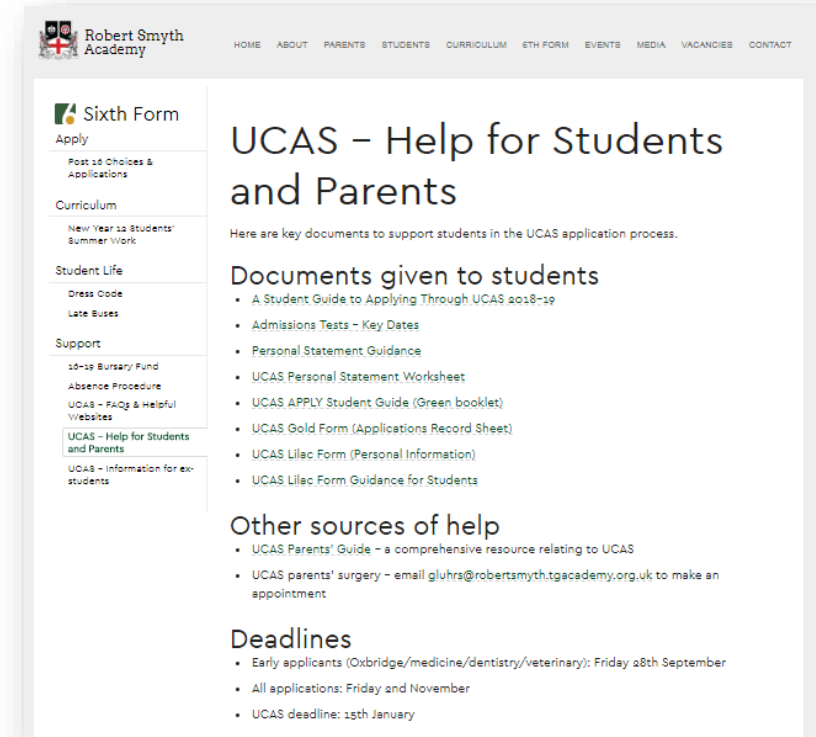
Robert Smyth Academy

HOME ABOUT PARENTS STUDENTS CURRICULUM 6TH FORM EVENTS MEDIA VACANCIES CONTACT

Sixth Form

Apply

Post 16 Choices & Applications

Curriculum

New Year 12 Students' Summer Work

Student Life

Dress Code

Late Buses

Support

16-19 Bursary Fund

Absence Procedure

UCAS – FAQs & Helpful Websites

UCAS – Help for Students and Parents

UCAS – Information for ex-students

UCAS – Help for Students and Parents

Here are key documents to support students in the UCAS application process.

Documents given to students

- A Student Guide to Applying Through UCAS 2018-19
- Admissions Tests – Key Dates
- Personal Statement Guidance
- UCAS Personal Statement Worksheet
- UCAS APPLY Student Guide (Green booklet)
- UCAS Gold Form (Applications Record Sheet)
- UCAS Lilac Form (Personal Information)
- UCAS Lilac Form Guidance for Students

Other sources of help

- UCAS Parents' Guide – a comprehensive resource relating to UCAS
- UCAS parents' surgery – email gluhrs@robertsmyth.tgacademy.org.uk to make an appointment

Deadlines

- Early applicants (Oxbridge/medicine/dentistry/veterinary): Friday 28th September
- All applications: Friday 2nd November
- UCAS deadline: 15th January